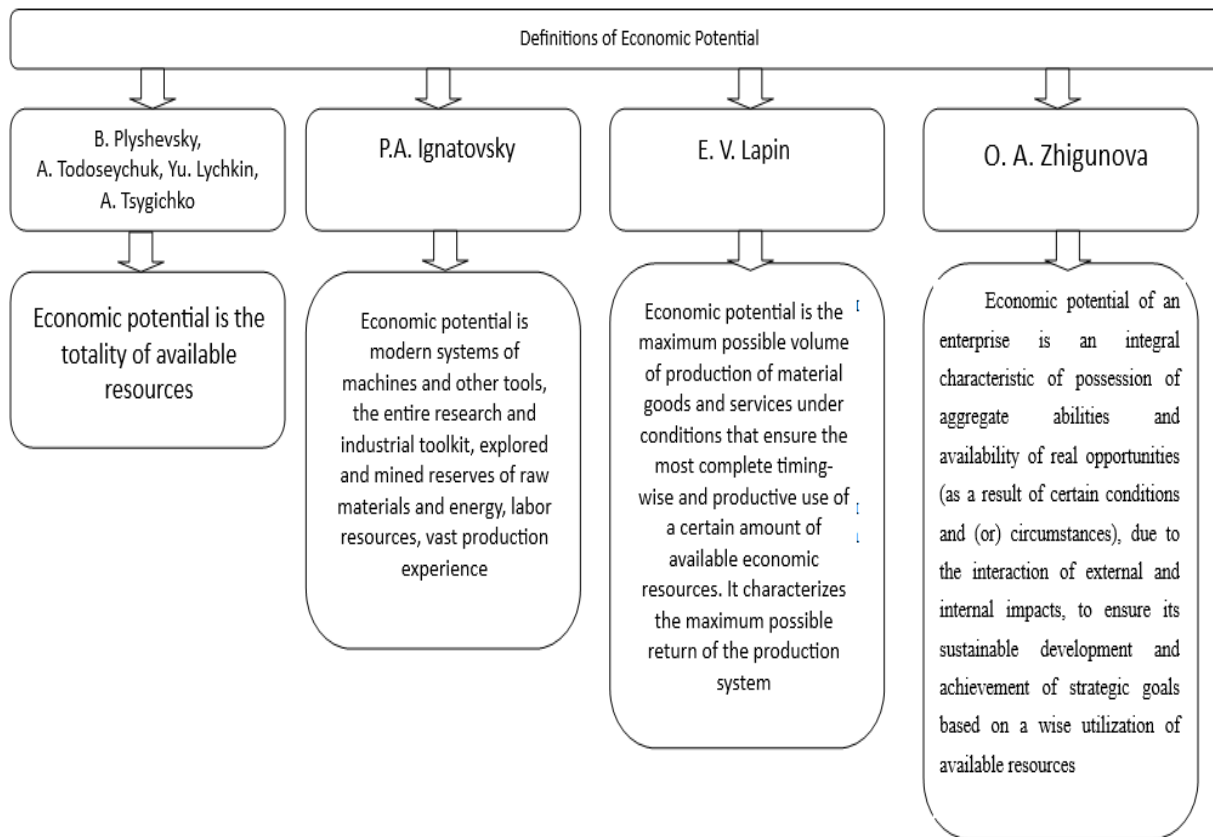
Definitions of Economic Potential

B. Plyshevsky, A. Todoseychuk, Yu. Lychkin, A. Tsygichko

Economic potential is the totality of available resources

P.A. Ignatovsky

Economic potential is modern systems of machines and other tools, the entire research and industrial toolkit, explored and mined reserves of raw materials and energy, labor resources, vast production experience

E. V. Lapin

Economic potential is the maximum possible volume of production of material goods and services under conditions that ensure the most complete timing-wise and productive use of a certain amount of available economic resources. It characterizes the maximum possible return of the production system

O. A. Zhigunova

Economic potential of an enterprise is an integral characteristic of possession of aggregate abilities and availability of real opportunities (as a result of certain conditions and (or) circumstances), due to the interaction of external and internal impacts, to ensure its sustainable development and achievement of strategic goals based on a wise utilization of available resources